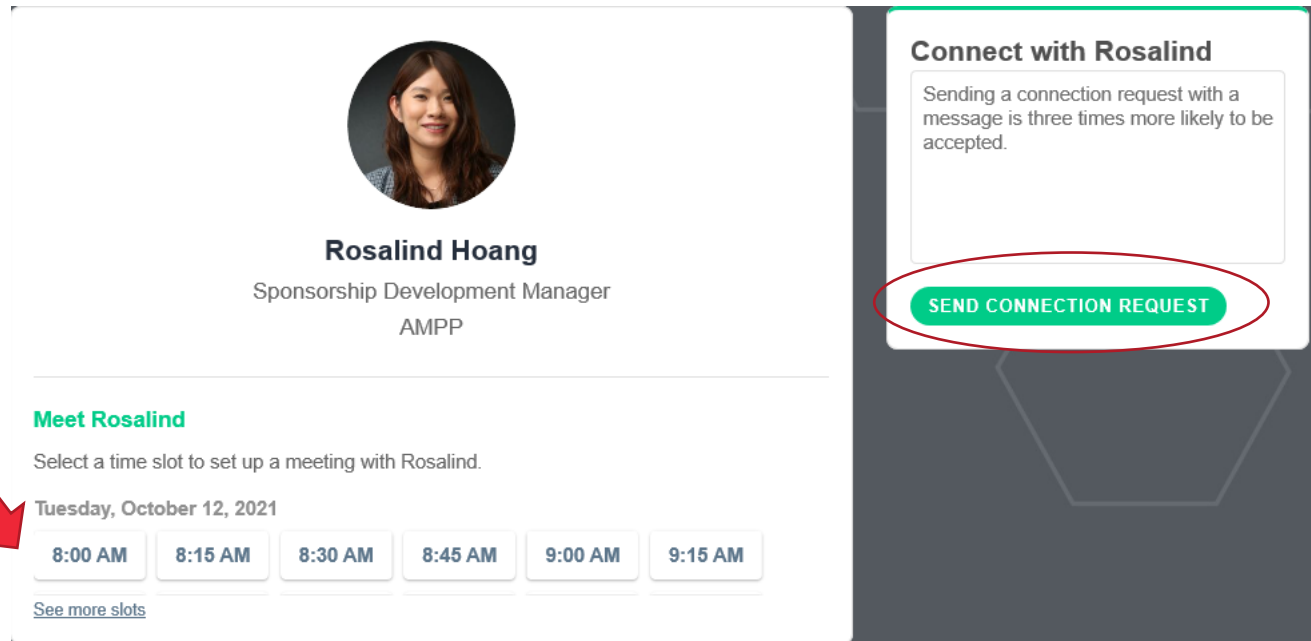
Rosalind Hoang

Sponsorship Development Manager

AMPP

Meet Rosalind

Select a time slot to set up a meeting with Rosalind.

Tuesday, October 12, 2021

8:00 AM
8:15 AM
8:30 AM
8:45 AM
9:00 AM
9:15 AM

See more slots

Connect with Rosalind

Sending a connection request with a message is three times more likely to be accepted.

SEND CONNECTION REQUEST